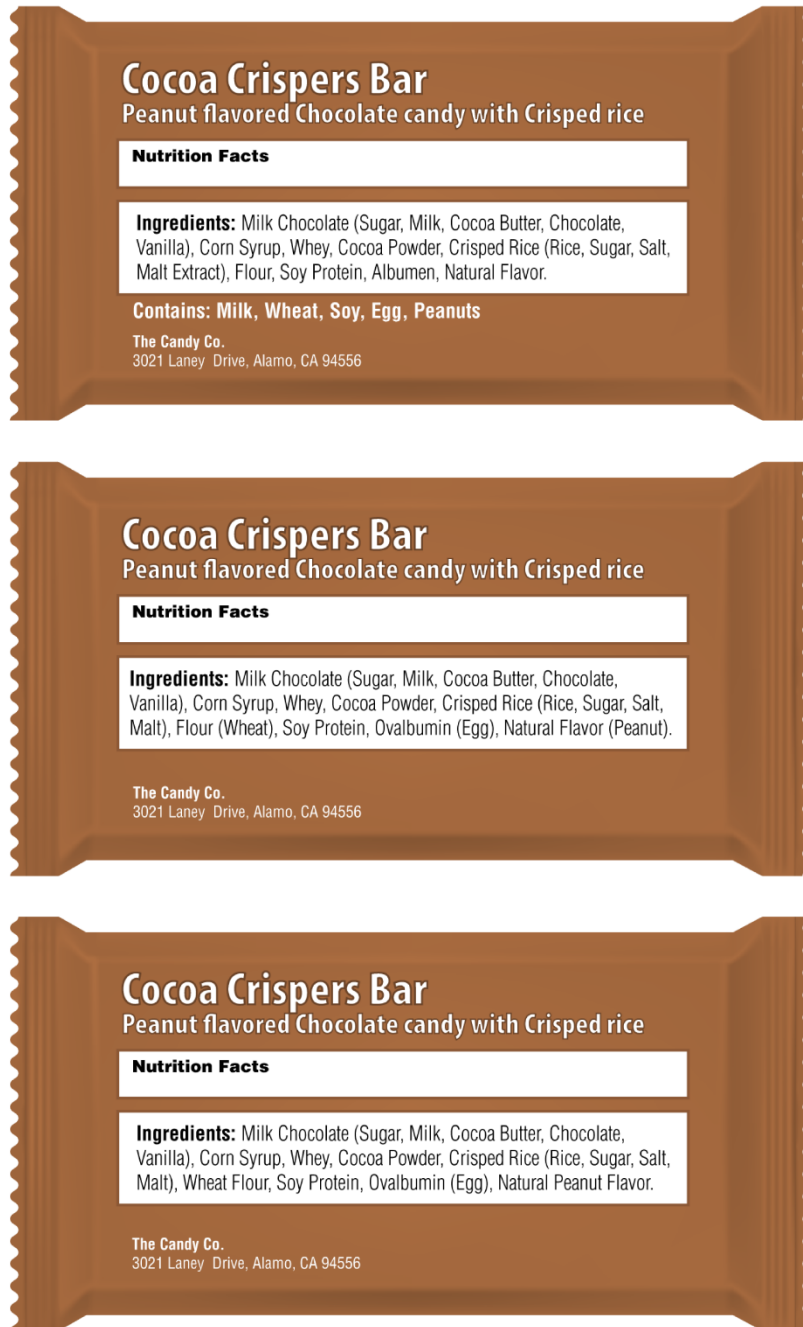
Cocoa Crispers Bar
Peanut flavored Chocolate candy with Crisped rice

Nutrition Facts

Ingredients: Milk Chocolate (Sugar, Milk, Cocoa Butter, Chocolate, Vanilla), Corn Syrup, Whey, Cocoa Powder, Crisped Rice (Rice, Sugar, Salt, Malt Extract), Flour, Soy Protein, Albumen, Natural Flavor.

Contains: Milk, Wheat, Soy, Egg, Peanuts

The Candy Co.
3021 Laney Drive, Alamo, CA 94556

Cocoa Crispers Bar
Peanut flavored Chocolate candy with Crisped rice

Nutrition Facts

Ingredients: Milk Chocolate (Sugar, Milk, Cocoa Butter, Chocolate, Vanilla), Corn Syrup, Whey, Cocoa Powder, Crisped Rice (Rice, Sugar, Salt, Malt), Flour (Wheat), Soy Protein, Ovalbumin (Egg), Natural Flavor (Peanut).

The Candy Co.
3021 Laney Drive, Alamo, CA 94556

Cocoa Crispers Bar
Peanut flavored Chocolate candy with Crisped rice

Nutrition Facts

Ingredients: Milk Chocolate (Sugar, Milk, Cocoa Butter, Chocolate, Vanilla), Corn Syrup, Whey, Cocoa Powder, Crisped Rice (Rice, Sugar, Salt, Malt), Wheat Flour, Soy Protein, Ovalbumin (Egg), Natural Peanut Flavor.

The Candy Co.
3021 Laney Drive, Alamo, CA 94556